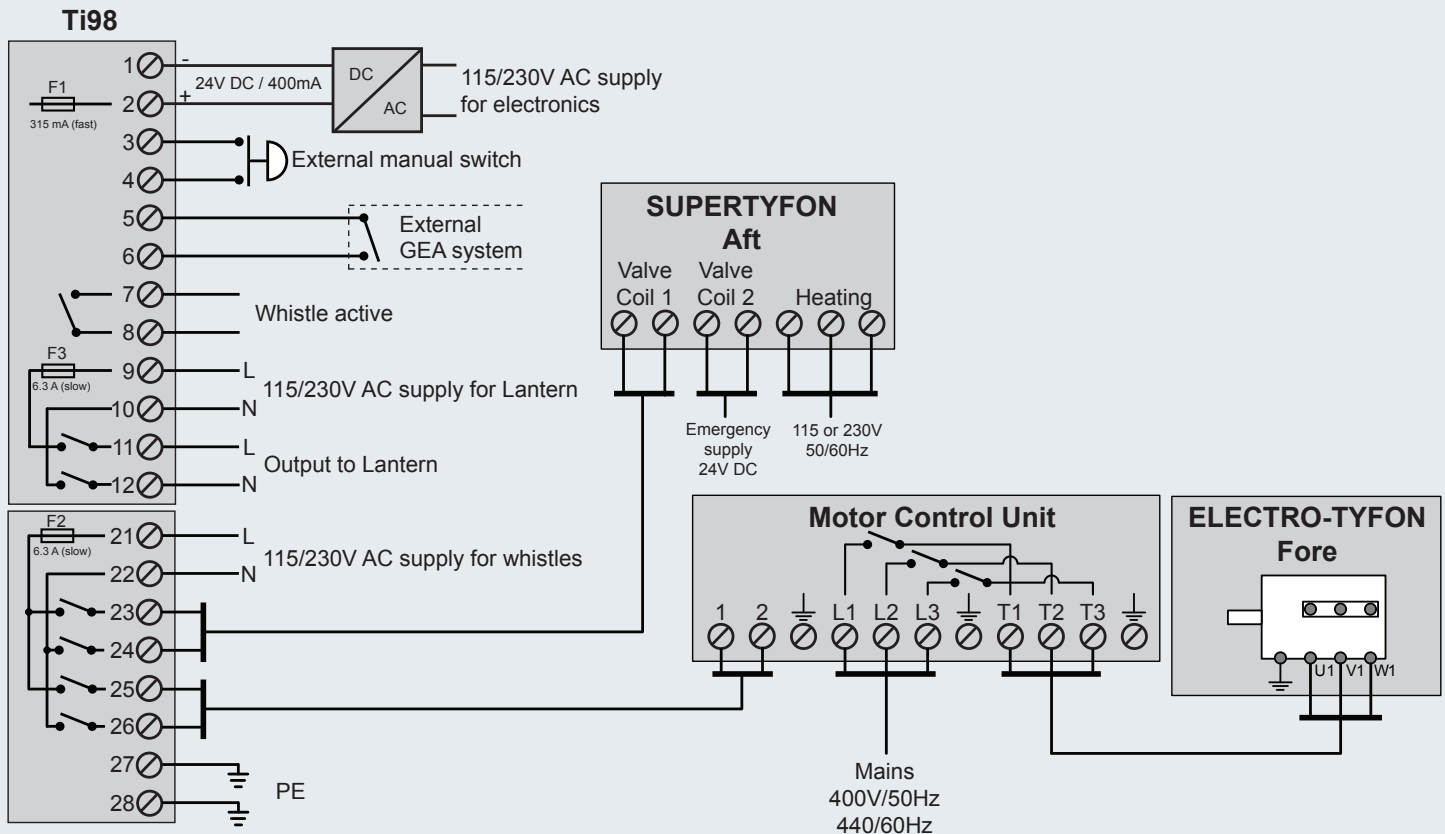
Ti98

1 -
F1
2 +
315 mA (fast)
24V DC / 400mA
DC
AC
115/230V AC supply for electronics
3
4
External manual switch
5
6
External GEA system
7
8
Whistle active
F3
9 L
6.3 A (slow)
115/230V AC supply for Lantern
10 N
11 L
Output to Lantern
12 N

SUPERTYFON
Aft
Valve Coil 1
Valve Coil 2
Heating
Emergency supply 24V DC
115 or 230V 50/60Hz

F2
21 L
6.3 A (slow)
115/230V AC supply for whistles
22 N
23
24
25
26
27
28
PE

Motor Control Unit
1 2 L1 L2 L3 T1 T2 T3
Mains
400V/50Hz
440/60Hz

ELECTRO-TYFON
Fore
U1 V1 W1